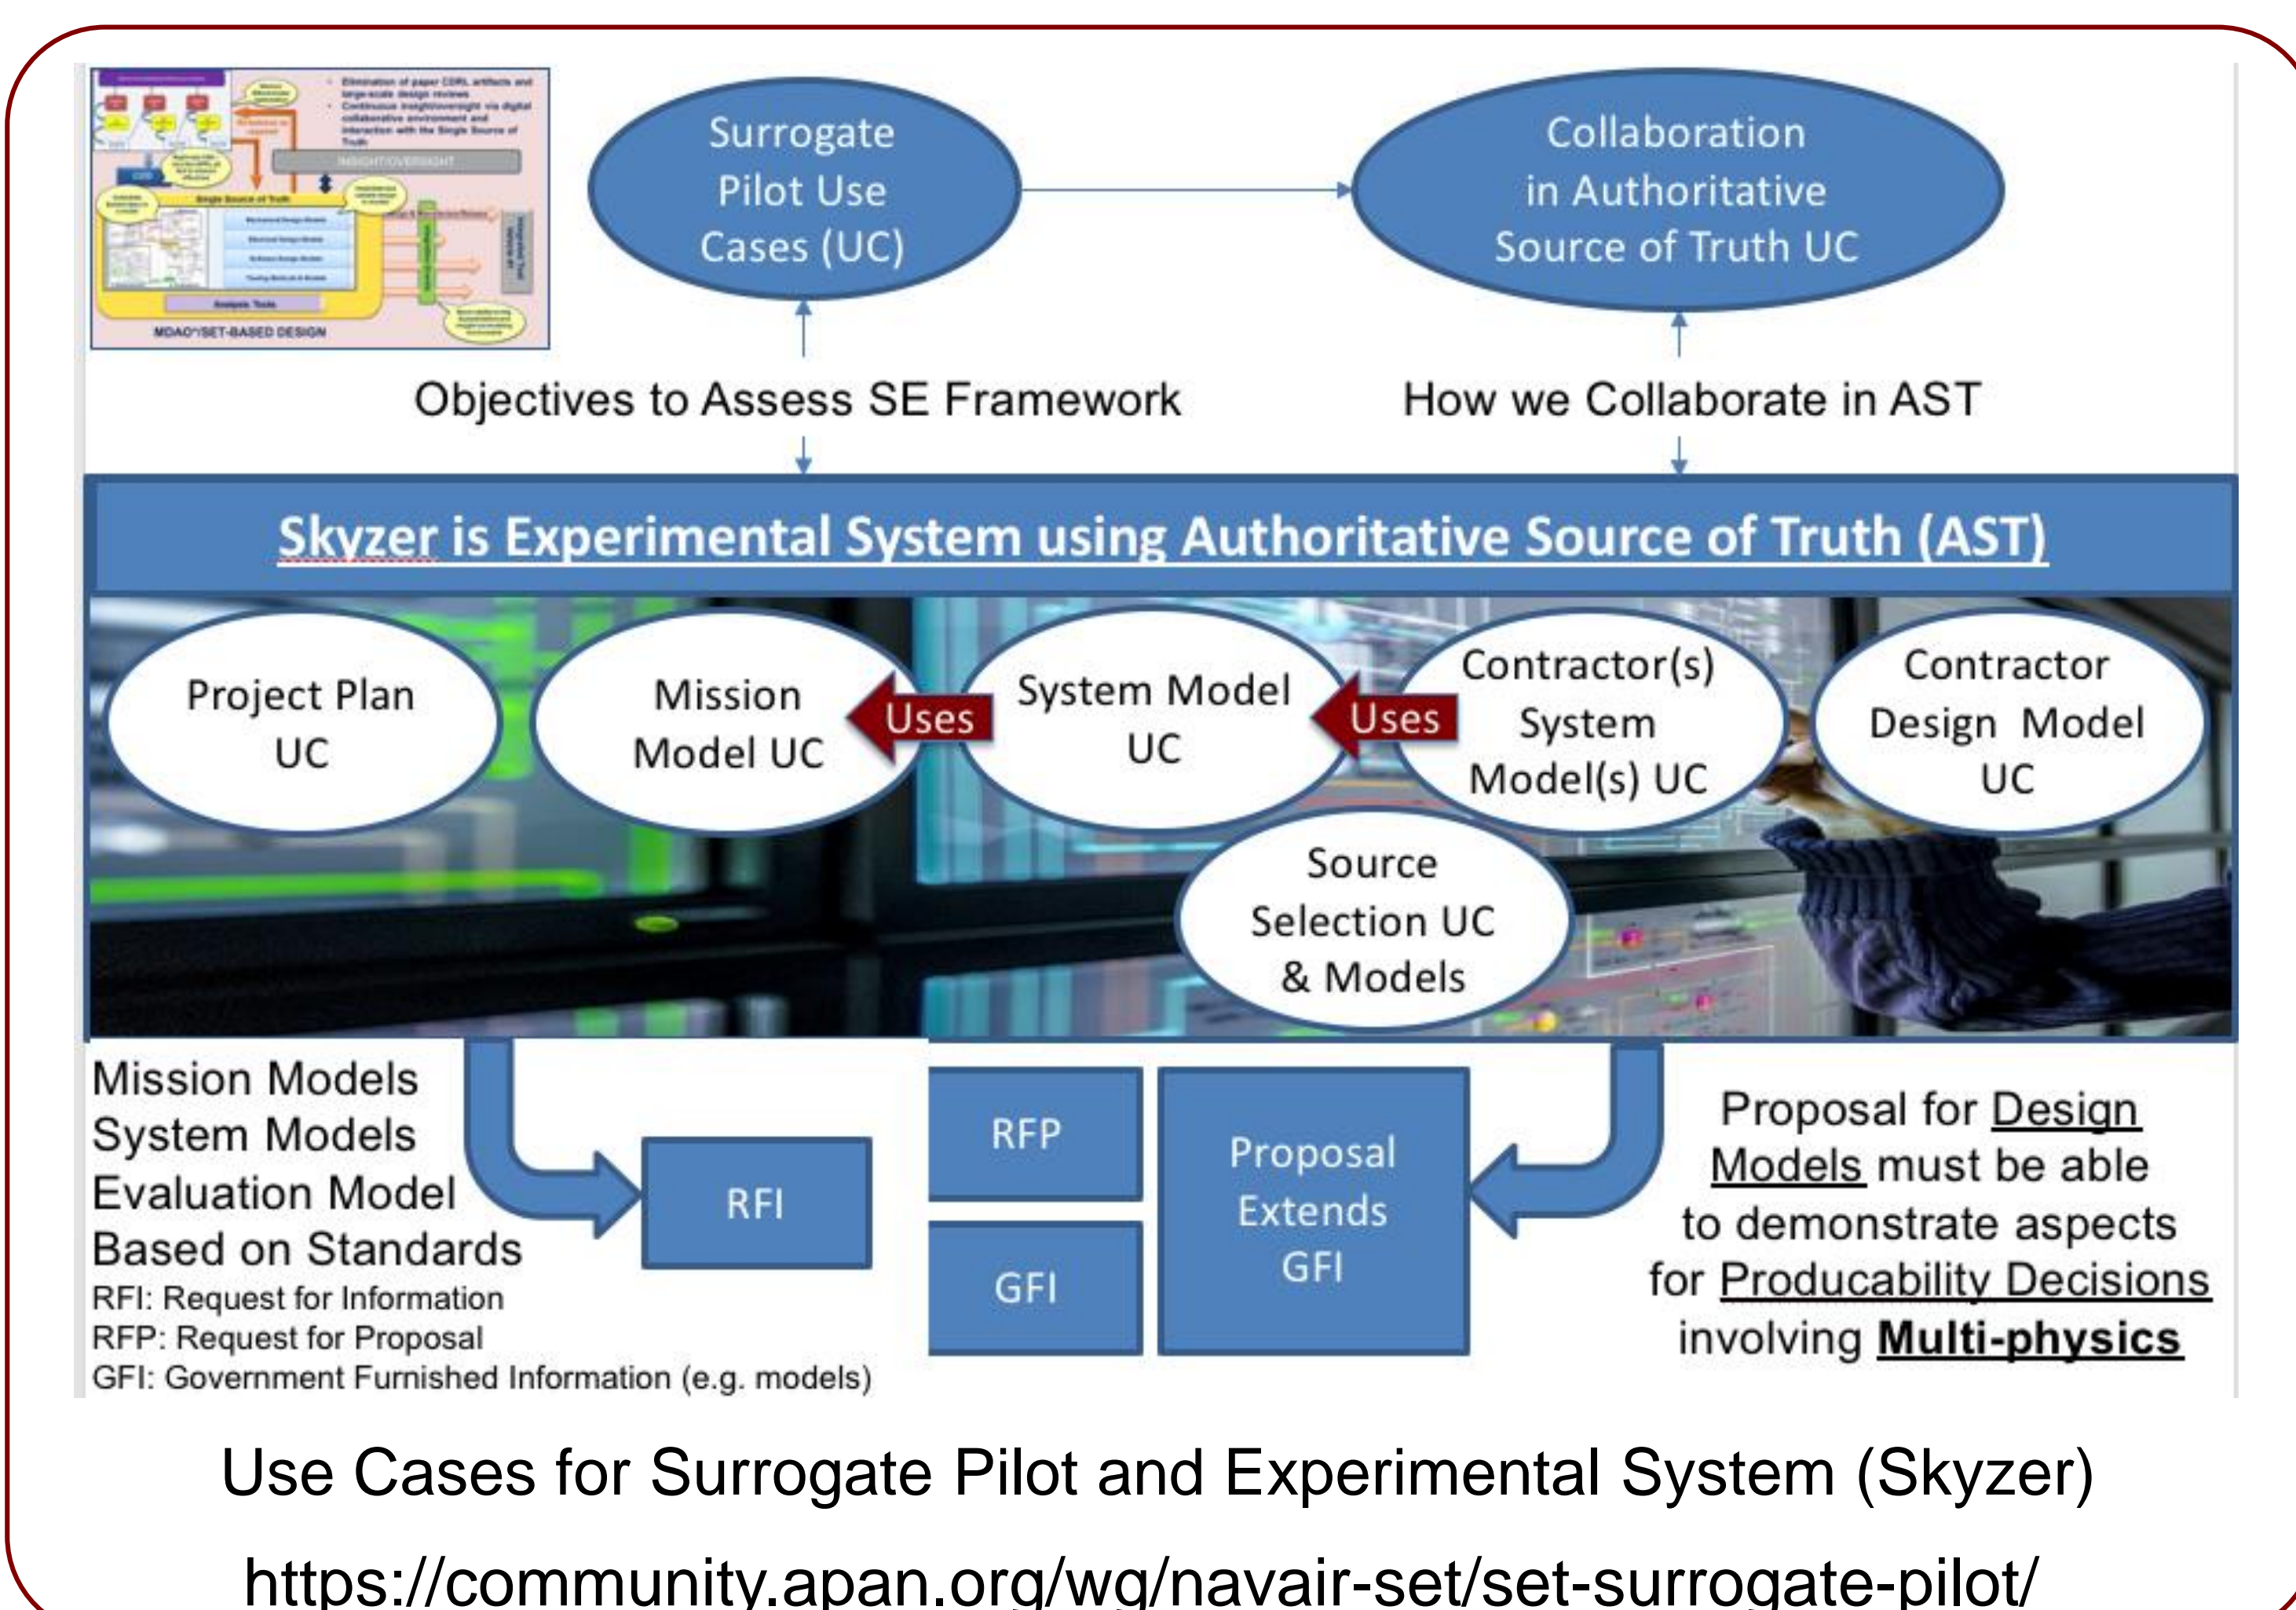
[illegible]

Elimination of paper CDRL artifacts and large-scale design reviews
Continuous insight/oversight via digital collaborative environment and interaction with the Single Source of Truth

INSIGHT/OVERSIGHT

Single Source of Truth

Analysis Tools

MDAO/SET-BASED DESIGN

Surrogate Pilot Use Cases (UC)

Collaboration in Authoritative Source of Truth UC

Objectives to Assess SE Framework

How we Collaborate in AST

Skyzer is Experimental System using Authoritative Source of Truth (AST)

Project Plan UC

Mission Model UC

Uses

System Model UC

Uses

Contractor(s) System Model(s) UC

Contractor Design Model UC

Source Selection UC & Models

Mission Models
System Models
Evaluation Model
Based on Standards
RFI: Request for Information
RFP: Request for Proposal
GFI: Government Furnished Information (e.g. models)

RFI

RFP

GFI

Proposal Extends GFI

Proposal for Design Models must be able to demonstrate aspects for Producability Decisions involving Multi-physics

Use Cases for Surrogate Pilot and Experimental System (Skyzer)

https://community.apan.org/wg/navair-set/set-surrogate-pilot/